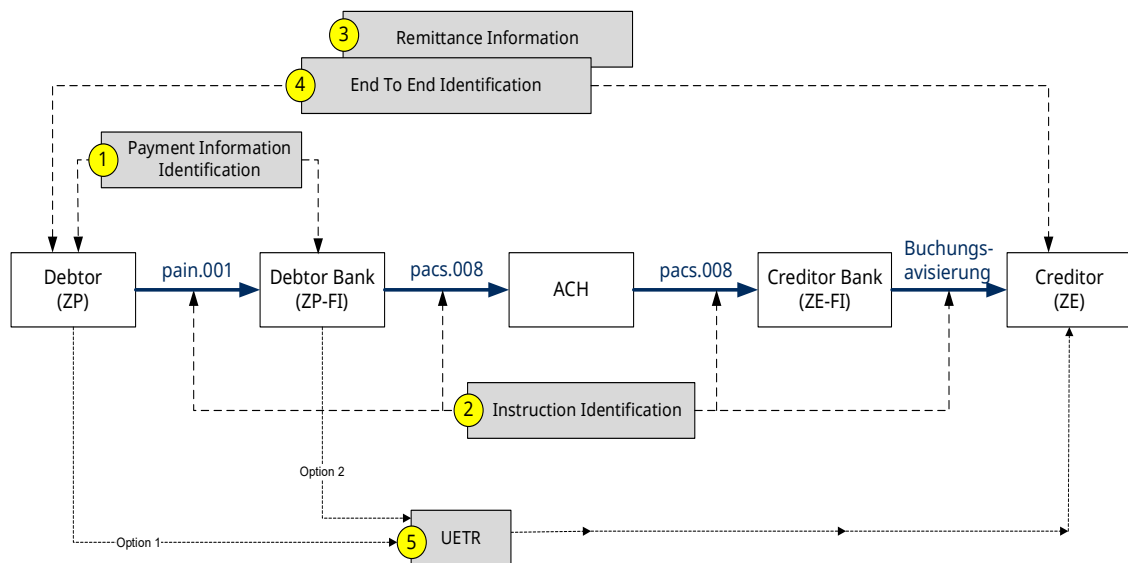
3 Remittance Information

4 End To End Identification

1 Payment Information Identification

Debtor (ZP)

pain.001

Debtor Bank (ZP-FI)

pacs.008

ACH

pacs.008

Creditor Bank (ZE-FI)

Buchungsavisierung

Creditor (ZE)

2 Instruction Identification

Option 2

Option 1

5 UETR